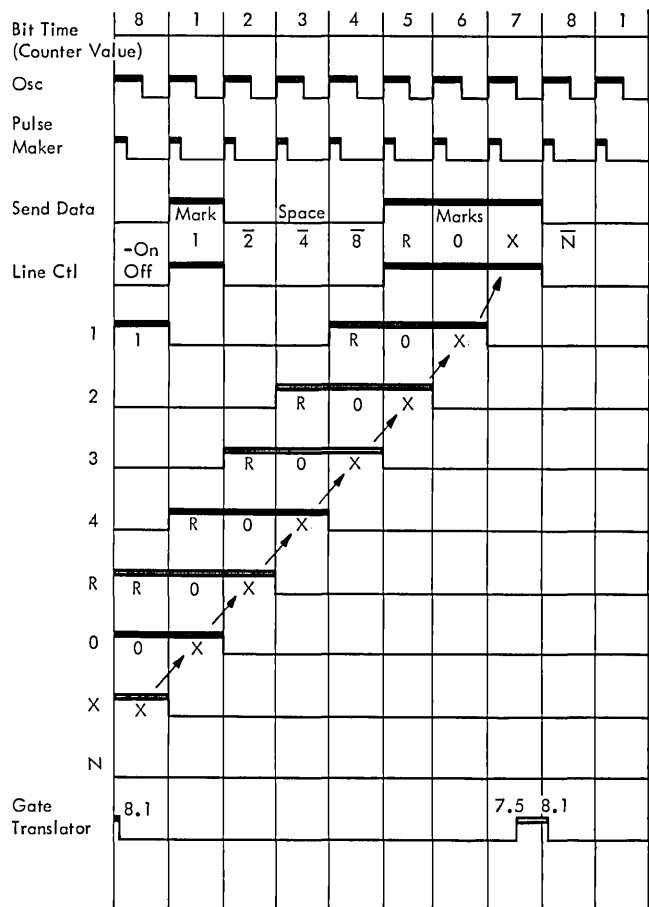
Bit Time (Counter Value) 8 1 2 3 4 5 6 7 8 1

Osc

Pulse Maker

Send Data

Mark

Space

Marks

-On Off

1

$\overline{2}$

$\overline{4}$

$\overline{8}$

R

0

X

$\overline{N}$

Line Ctl

1

1

R

0

X

2

R

0

X

3

R

0

X

4

R

0

X

R

R

0

X

0

0

X

X

X

N

Gate Translator

8.1

7.5

8.1